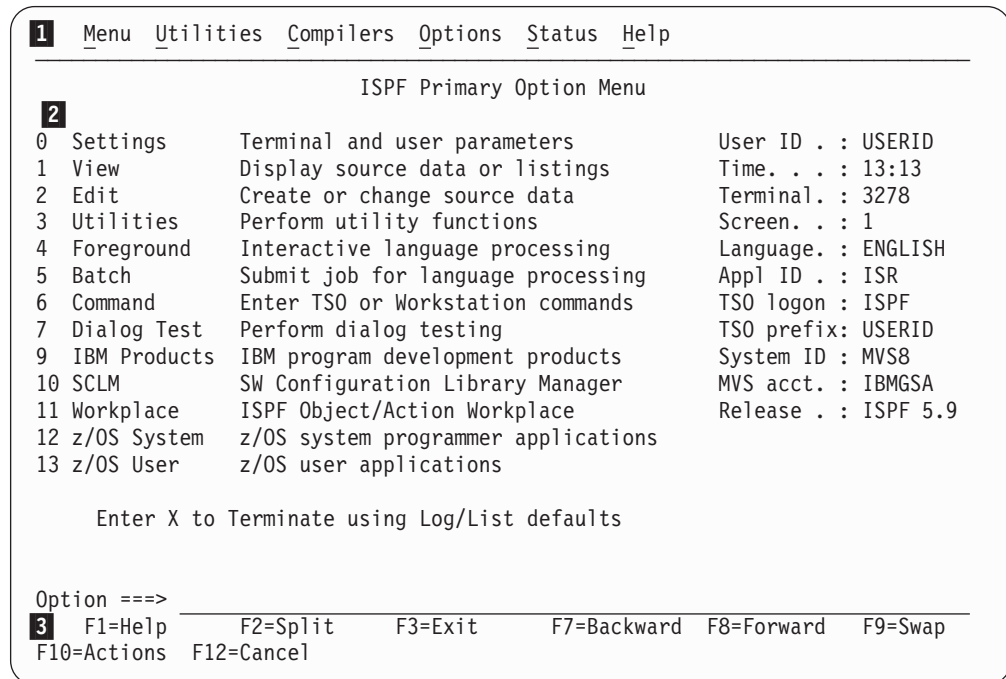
1 Menu Utilities Compilers Options Status Help

ISPF Primary Option Menu

2

| | | | |
|---|---|---|---|
| 0 | Settings | Terminal and user parameters | User ID . : USERID |
| 1 | View | Display source data or listings | Time. . . : 13:13 |
| 2 | Edit | Create or change source data | Terminal. : 3278 |
| 3 | Utilities | Perform utility functions | Screen. . : 1 |
| 4 | Foreground | Interactive language processing | Language. : ENGLISH |
| 5 | Batch | Submit job for language processing | Appl ID . : ISR |
| 6 | Command | Enter TSO or Workstation commands | TSO logon : ISPF |
| 7 | Dialog Test | Perform dialog testing | TSO prefix: USERID |
| 9 | IBM Products | IBM program development products | System ID : MVS8 |
| 10 | SCLM | SW Configuration Library Manager | MVS acct. : IBMGSA |
| 11 | Workplace | ISPF Object/Action Workplace | Release . : ISPF 5.9 |
| 12 | z/OS System | z/OS system programmer applications | |
| 13 | z/OS User | z/OS user applications | |

Enter X to Terminate using Log/List defaults

Option ===>

3 F1=Help F2=Split F3=Exit F7=Backward F8=Forward F9=Swap F10=Actions F12=Cancel